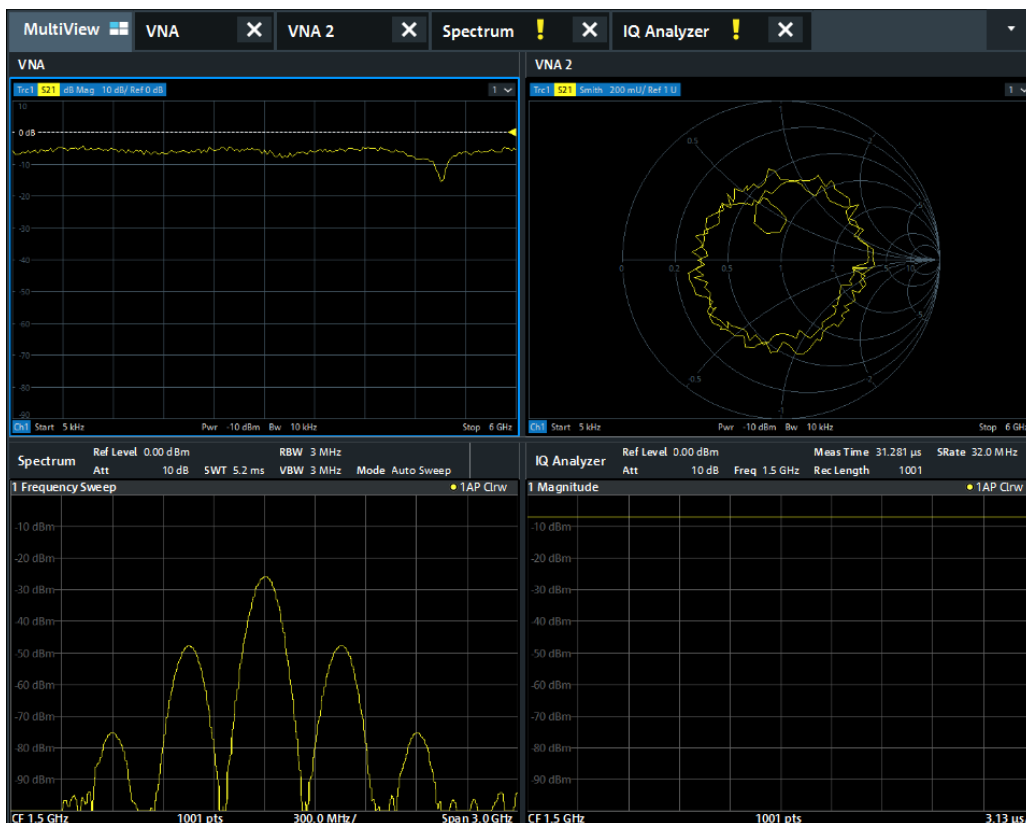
MultiView VNA VNA 2 Spectrum IQ Analyzer

VNA

Trc1 S21 dB Mag 10 dB/ Ref 0 dB 1

10
0 dB
-10
-20
-30
-40
-50
-60
-70
-80
-90

Ch1 Start 5 kHz Pwr -10 dBm Bw 10 kHz Stop 6 GHz

VNA 2

Trc1 S21 Smith 200 mU/ Ref 1 U 1

0.5
1
2
5
0
0.2
0.5
1
2
5
10
-5
-0.5
-2
-1

Ch1 Start 5 kHz Pwr -10 dBm Bw 10 kHz Stop 6 GHz

Spectrum
Ref Level 0.00 dBm
Att 10 dB SWT 5.2 ms
RBW 3 MHz
VBW 3 MHz Mode Auto Sweep

1 Frequency Sweep ● 1AP Clrw

-10 dBm
-20 dBm
-30 dBm
-40 dBm
-50 dBm
-60 dBm
-70 dBm
-80 dBm
-90 dBm

CF 1.5 GHz 1001 pts 300.0 MHz/ Span 3.0 GHz

IQ Analyzer
Ref Level 0.00 dBm
Att 10 dB Freq 1.5 GHz
Meas Time 31.281 µs
Rec Length 1001
SRate 32.0 MHz

1 Magnitude ● 1AP Clrw

-10 dBm
-20 dBm
-30 dBm
-40 dBm
-50 dBm
-60 dBm
-70 dBm
-80 dBm
-90 dBm

CF 1.5 GHz 1001 pts 3.13 µs